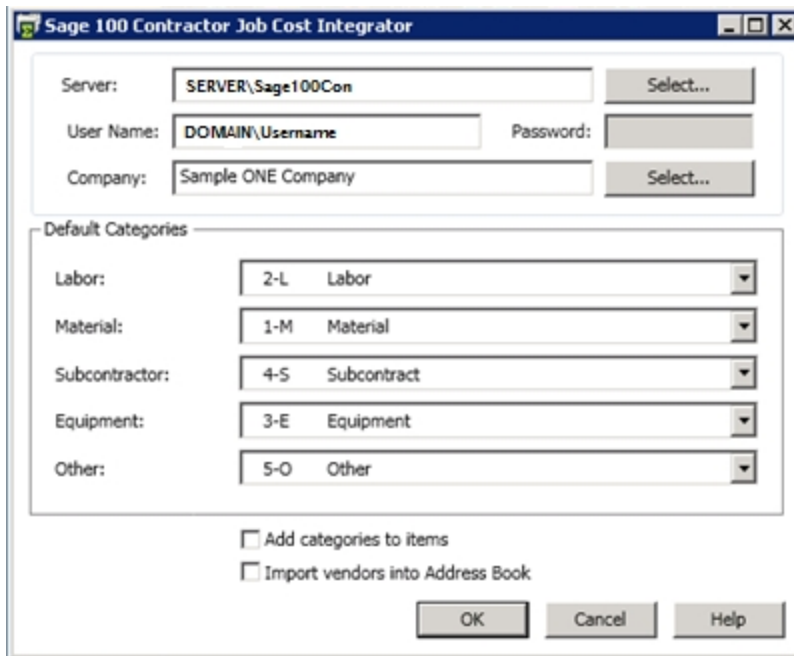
Sage 100 Contractor Job Cost Integrator

Server: SERVER\Sage100Con Select...

User Name: DOMAIN\Username Password:

Company: Sample ONE Company Select...

Default Categories

Labor: 2-L Labor

Material: 1-M Material

Subcontractor: 4-S Subcontract

Equipment: 3-E Equipment

Other: 5-O Other

Add categories to items

Import vendors into Address Book

OK Cancel Help